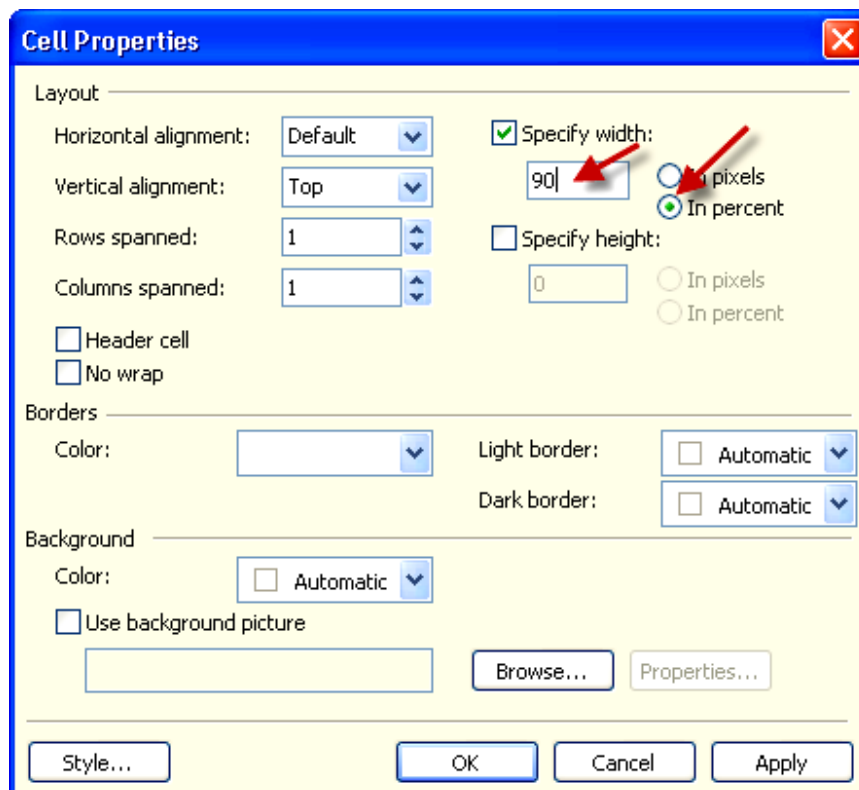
Cell Properties

Layout

Horizontal alignment: Default

Vertical alignment: Top

Rows spanned: 1

Columns spanned: 1

Specify width:

90

In pixels

In percent

Specify height:

0

In pixels

In percent

Header cell

No wrap

Borders

Color:

Light border: Automatic

Dark border: Automatic

Background

Color: Automatic

Use background picture

Browse...

Properties...

Style...

OK

Cancel

Apply